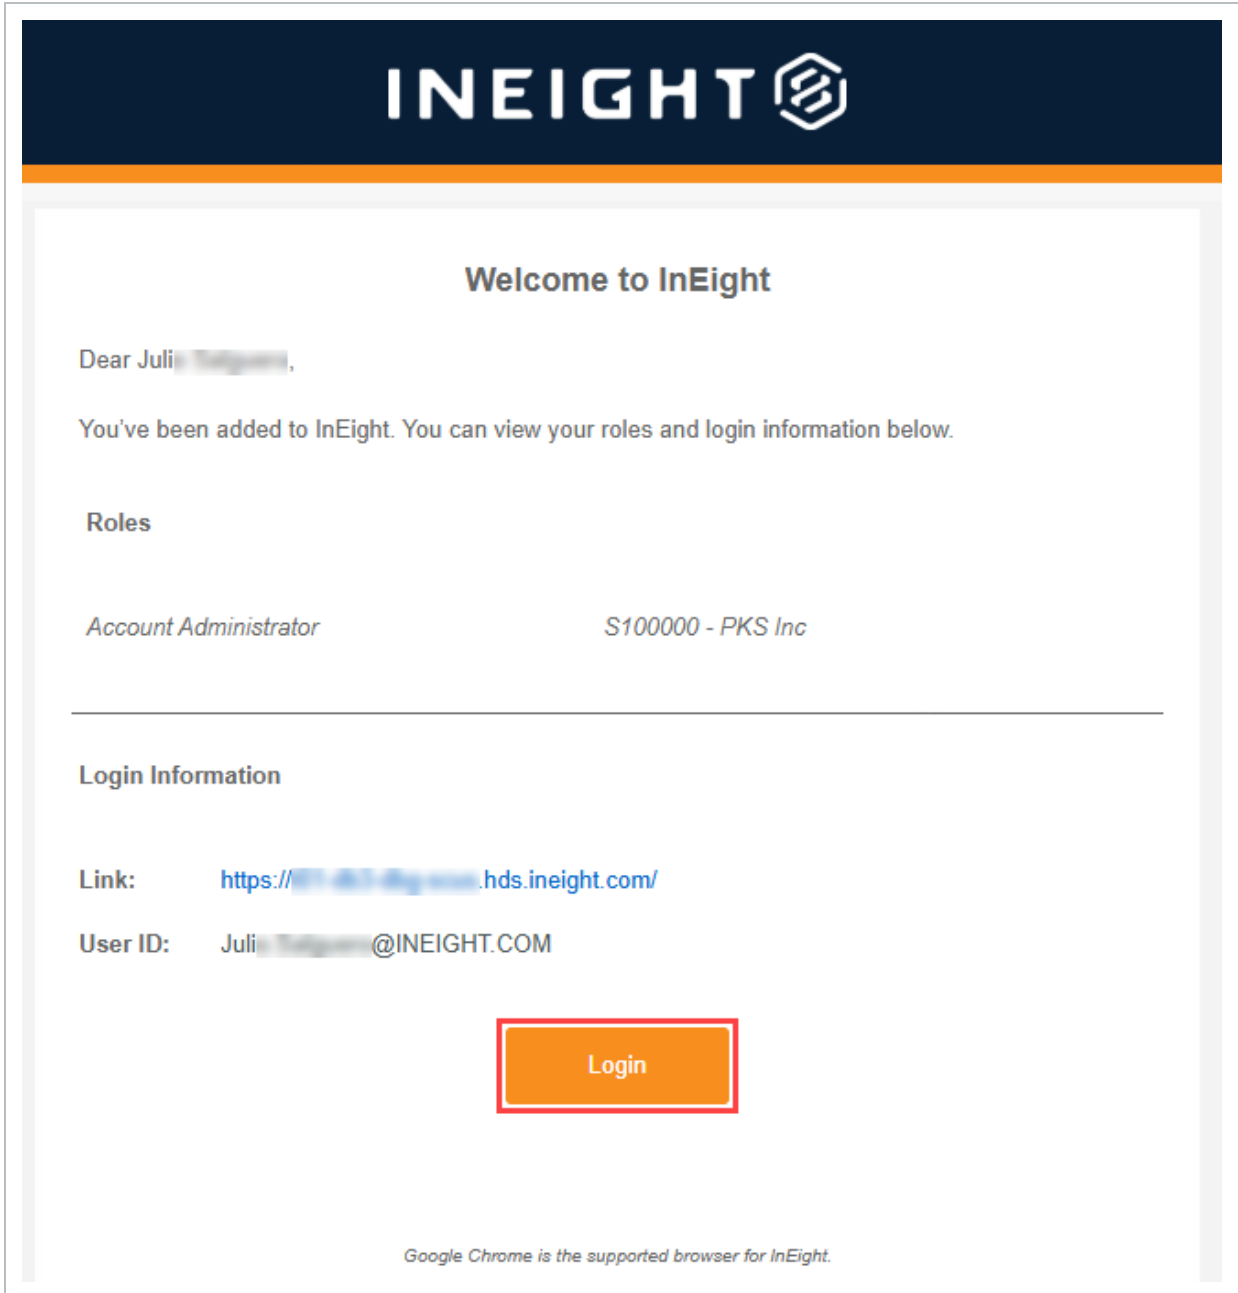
INEIGHT

Welcome to InEight

Dear Juli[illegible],

You've been added to InEight. You can view your roles and login information below.

Roles

Account Administrator S100000 - PKS Inc

Login Information

Link: https://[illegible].hds.ineight.com/

User ID: Juli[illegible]@INEIGHT.COM

Login

Google Chrome is the supported browser for InEight.